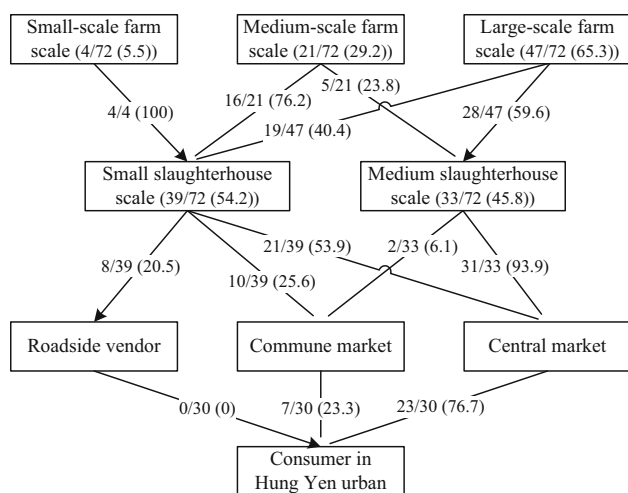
Small-scale farm scale (4/72 (5.5))

Medium-scale farm scale (21/72 (29.2))

Large-scale farm scale (47/72 (65.3))

4/4 (100)

16/21 (76.2)

5/21 (23.8)

19/47 (40.4)

28/47 (59.6)

Small slaughterhouse scale (39/72 (54.2))

Medium slaughterhouse scale (33/72 (45.8))

8/39 (20.5)

10/39 (25.6)

21/39 (53.9)

2/33 (6.1)

31/33 (93.9)

Roadside vendor

Commune market

Central market

0/30 (0)

7/30 (23.3)

23/30 (76.7)

Consumer in Hung Yen urban